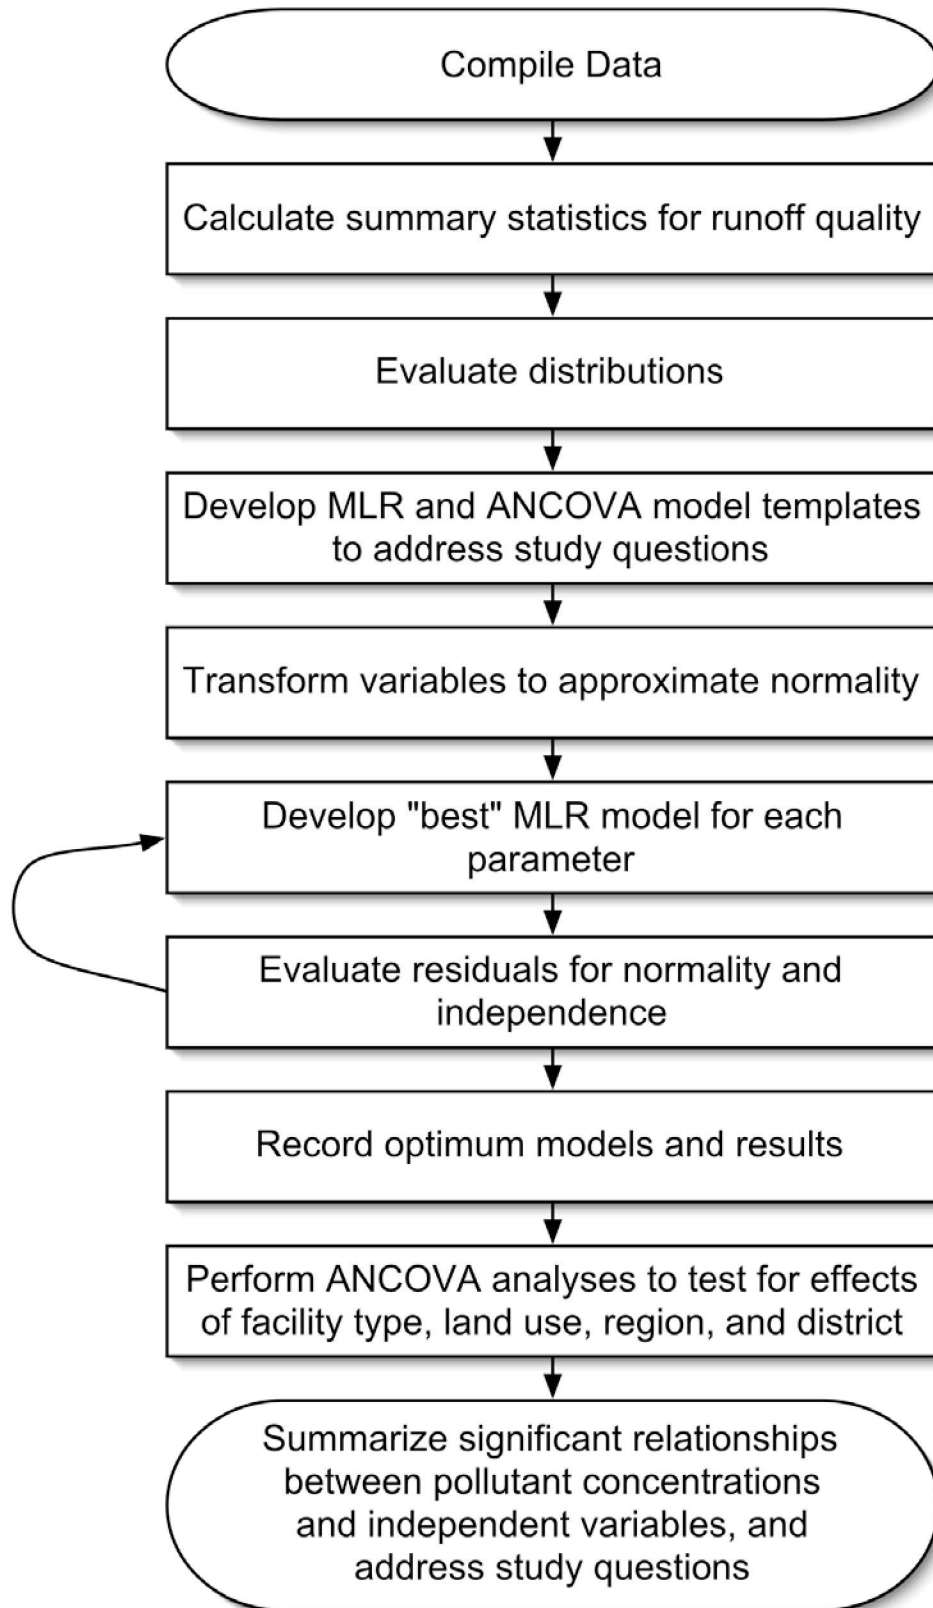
Compile Data

Calculate summary statistics for runoff quality

Evaluate distributions

Develop MLR and ANCOVA model templates to address study questions

Transform variables to approximate normality

Develop "best" MLR model for each parameter

Evaluate residuals for normality and independence

Record optimum models and results

Perform ANCOVA analyses to test for effects of facility type, land use, region, and district

Summarize significant relationships between pollutant concentrations and independent variables, and address study questions